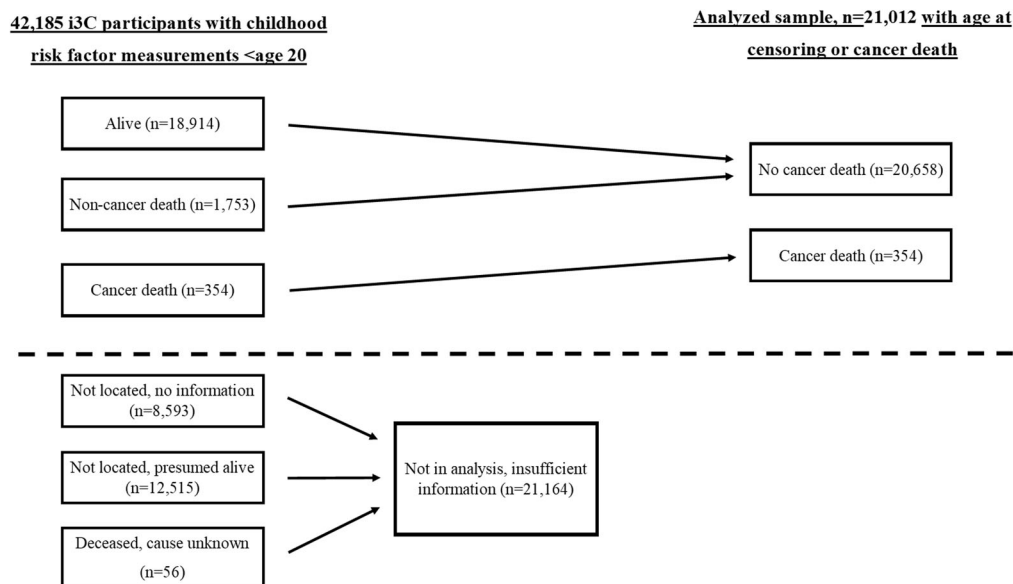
42,185 i3C participants with childhood risk factor measurements <age 20

Analyzed sample, n=21,012 with age at censoring or cancer death

Alive (n=18,914)

Non-cancer death (n=1,753)

Cancer death (n=354)

No cancer death (n=20,658)

Cancer death (n=354)

Not located, no information (n=8,593)

Not located, presumed alive (n=12,515)

Deceased, cause unknown (n=56)

Not in analysis, insufficient information (n=21,164)